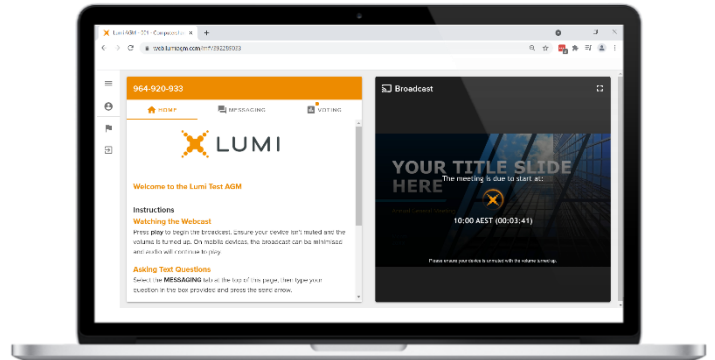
Lumi AGM - 964 - Corporate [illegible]

web.lumiagm.com/#/964920933

964-920-933

HOME

MESSAGING

VOTING

LUMI

Welcome to the Lumi Test AGM

Instructions

Watching the Webcast

Press play to begin the broadcast. Ensure your device isn't muted and the volume is turned up. On mobile devices, the broadcast can be minimised and audio will continue to play.

Asking Text Questions

Select the MESSAGING tab at the top of the page, then type your question in the box provided and press the send arrow.

Broadcast

YOUR TITLE SLIDE HERE

The meeting is due to start at:

10:00 AEST (00:03:41)

Please ensure your device is unmuted with the volume turned up.